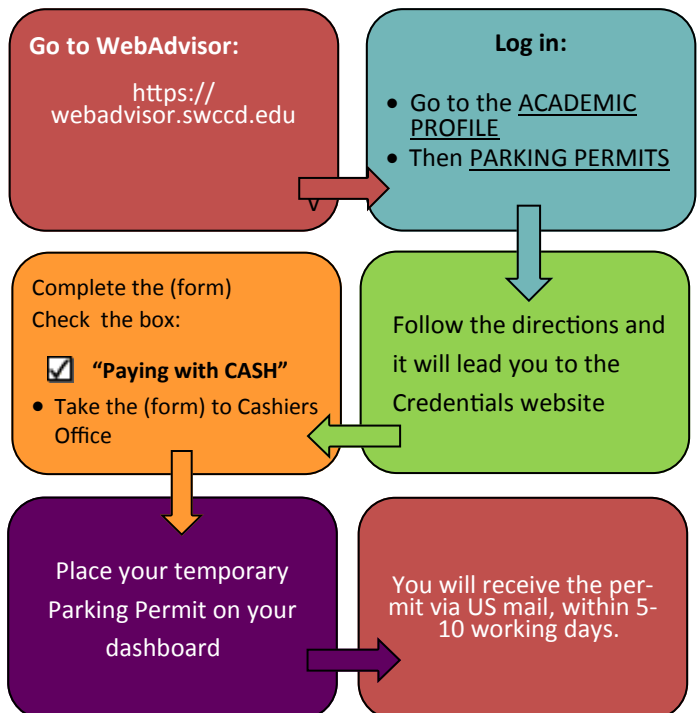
Go to WebAdvisor:

https://webadvisor.swccd.edu

Log in:

- Go to the ACADEMIC PROFILE
- Then PARKING PERMITS

Complete the (form)
Check the box:

☑ "Paying with CASH"

- Take the (form) to Cashiers Office

Follow the directions and it will lead you to the Credentials website

Place your temporary Parking Permit on your dashboard

You will receive the permit via US mail, within 5-10 working days.